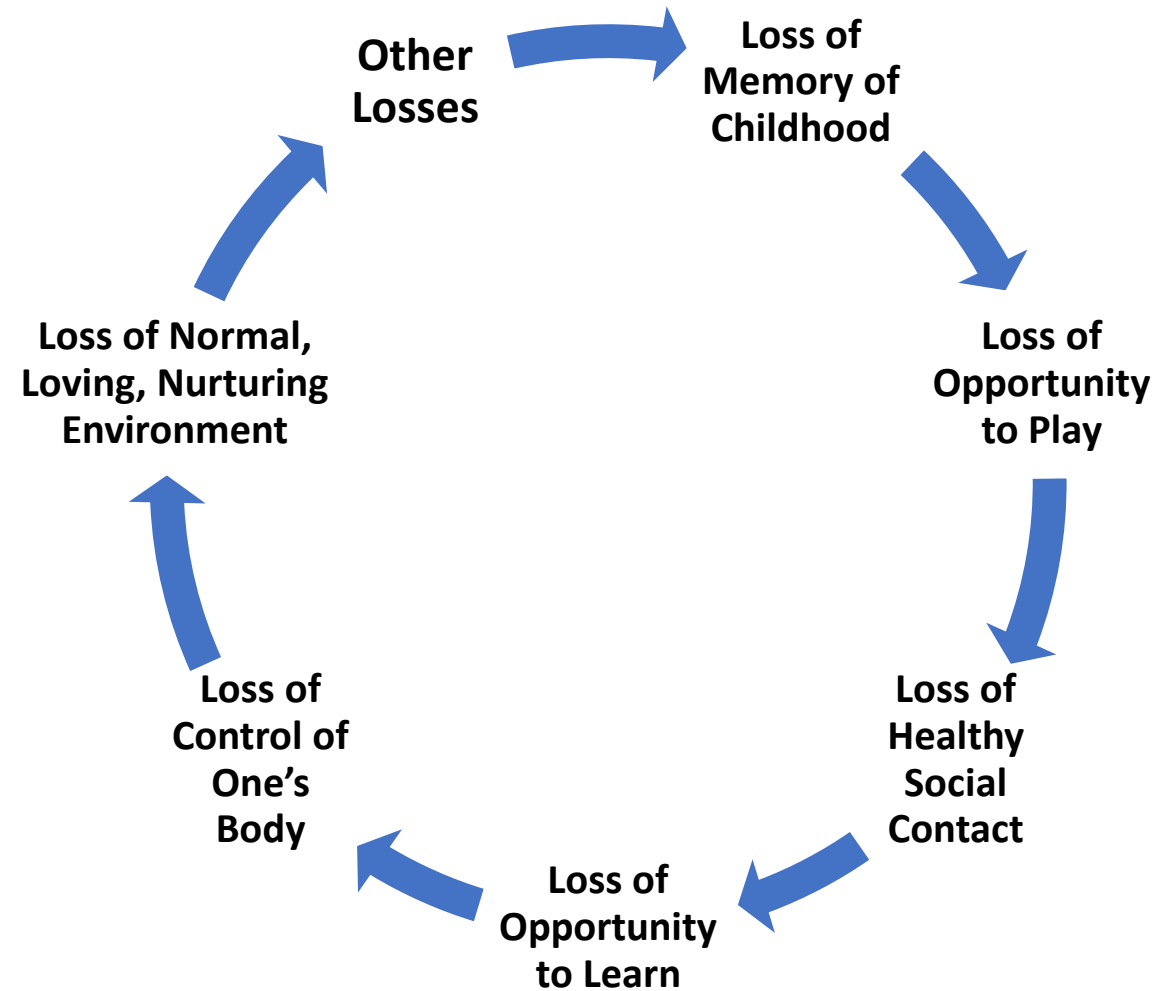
Other Losses

Loss of Memory of Childhood

Loss of Opportunity to Play

Loss of Healthy Social Contact

Loss of Opportunity to Learn

Loss of Control of One's Body

Loss of Normal, Loving, Nurturing Environment